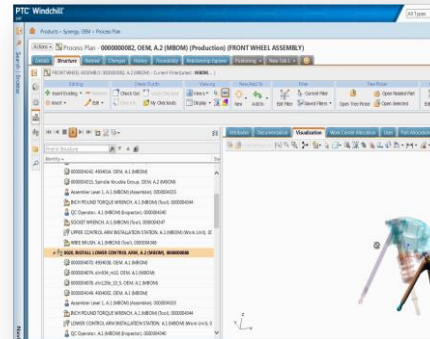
PTC Windchill

All Types

Products › Synergy_OEM › Process Plan

Actions ▾ Process Plan - 0000000082, OEM, A.2 (MBOM) (Production) (FRONT WHEEL ASSEMBLY)

Details Structure Related Changes History Traceability Related Information Publishing ▾ New Tab ▾

FRONT WHEEL ASSEMBLY, 0000000082, OEM, A.2 (MBOM) - Current Filter Latest: MBOM...

Editing

Check Out/In

Viewing

Filter

Tree Pane

Insert Existing ▾

Remove

Check Out

Undo Checkout

Views ▾

Current Filter

Open Related Part

Insert ▾

Edit ▾

Check In

My Checkouts

Display ▾

New

Add to

Edit Filter

Saved Filters ▾

Open Tree Pane

Open Selected

Search Structure

Identity ▾

Attributes

Documentation

Visualization

Work Center Allocation

Uses

Part Allocation

0000004042, 4904036, OEM, A.1 (MBOM)

0000004015, Spindle Knuckle Group, OEM, A.2 (MBOM)

Assembler Level 1, A.1 (MBOM) (Assembler), 0000004333

INCH POUND TORQUE WRENCH, A.1 (MBOM) (Tool), 0000004344

QC Operator, A.1 (MBOM) (Inspector), 0000004340

SOCKET WRENCH, A.1 (MBOM) (Tool), 0000004347

UPPER CONTROL ARM INSTALLATION STATION, A.1 (MBOM) (Work Unit), 0000004345

WIRE BRUSH, A.1 (MBOM) (Tool), 0000004348

0020, INSTALL LOWER CONTROL ARM, A.2 (MBOM), 0000000068

0000004070, 4904038, OEM, A.1 (MBOM)

0000004074, n/c434_m10, OEM, A.1 (MBOM)

0000004078, n/c23b_10_5, OEM, A.1 (MBOM)

0000004046, 4904040, OEM, A.1 (MBOM)

Assembler Level 1, A.1 (MBOM) (Assembler), 0000004333

INCH POUND TORQUE WRENCH, A.1 (MBOM) (Tool), 0000004344

LOWER CONTROL ARM INSTALLATION STATION, A.1 (MBOM) (Work Unit), 0000004349

QC Operator, A.1 (MBOM) (Inspector), 0000004340

Search

Browse

Navi